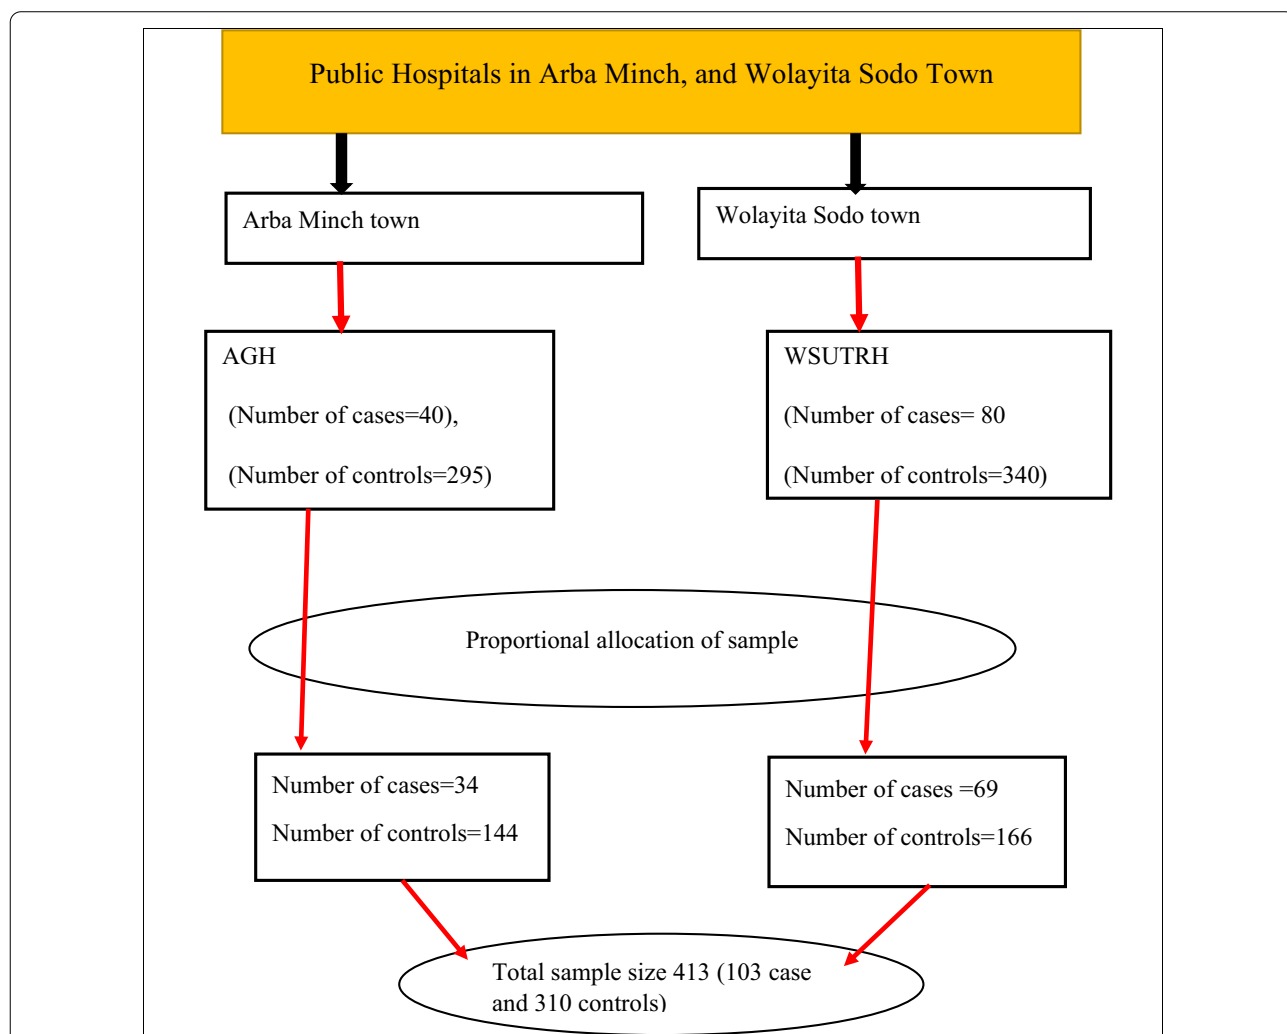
Public Hospitals in Arba Minch, and Wolayita Sodo Town

Arba Minch town

Wolayita Sodo town

AGH

(Number of cases=40),

(Number of controls=295)

WSUTRH

(Number of cases= 80

(Number of controls=340)

Proportional allocation of sample

Number of cases=34

Number of controls=144

Number of cases =69

Number of controls=166

Total sample size 413 (103 case and 310 controls)